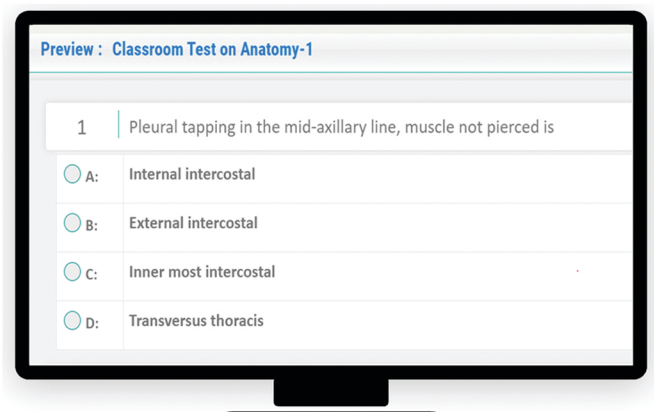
Preview : Classroom Test on Anatomy-1

1 Pleural tapping in the mid-axillary line, muscle not pierced is

A: Internal intercostal

B: External intercostal

C: Inner most intercostal

D: Transversus thoracis